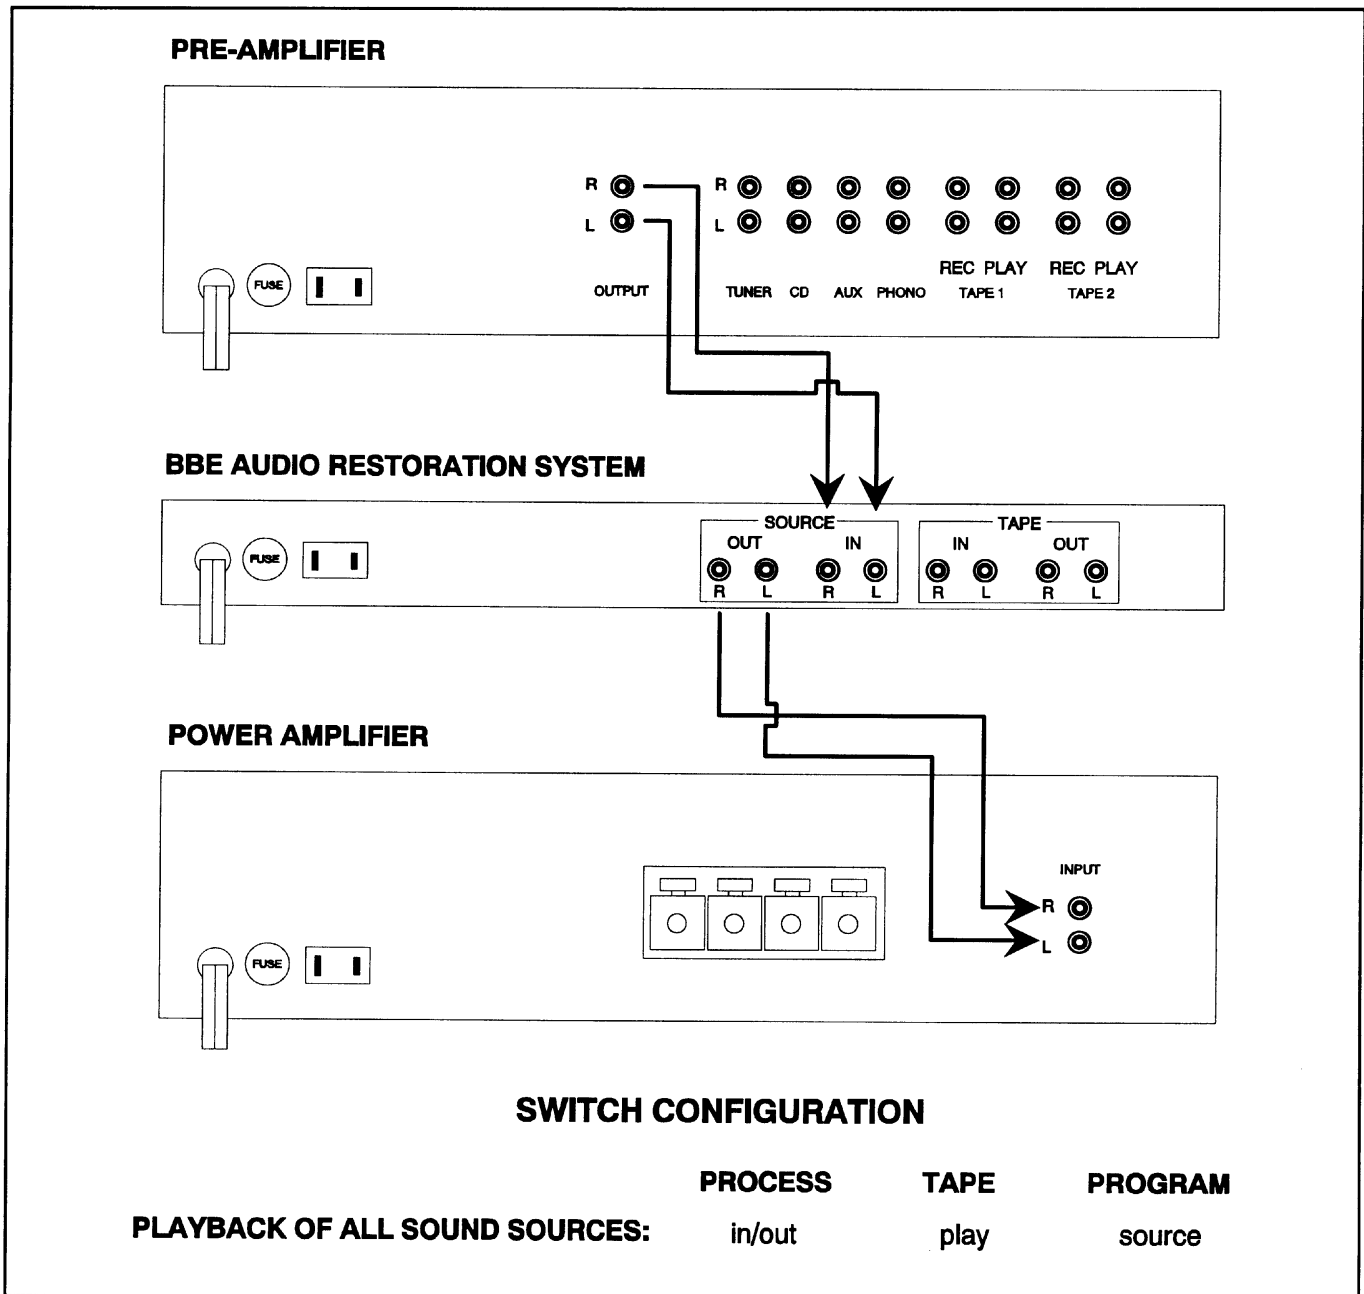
PRE-AMPLIFIER

R
L
OUTPUT
R
L
TUNER CD AUX PHONO
REC PLAY
TAPE 1
REC PLAY
TAPE 2
FUSE

BBE AUDIO RESTORATION SYSTEM

FUSE
SOURCE
OUT IN
R L R L
TAPE
IN OUT
R L R L

POWER AMPLIFIER

FUSE
INPUT
R
L

SWITCH CONFIGURATION

| | PROCESS | TAPE | PROGRAM |
|---|---|---|---|
| PLAYBACK OF ALL SOUND SOURCES: | in/out | play | source |